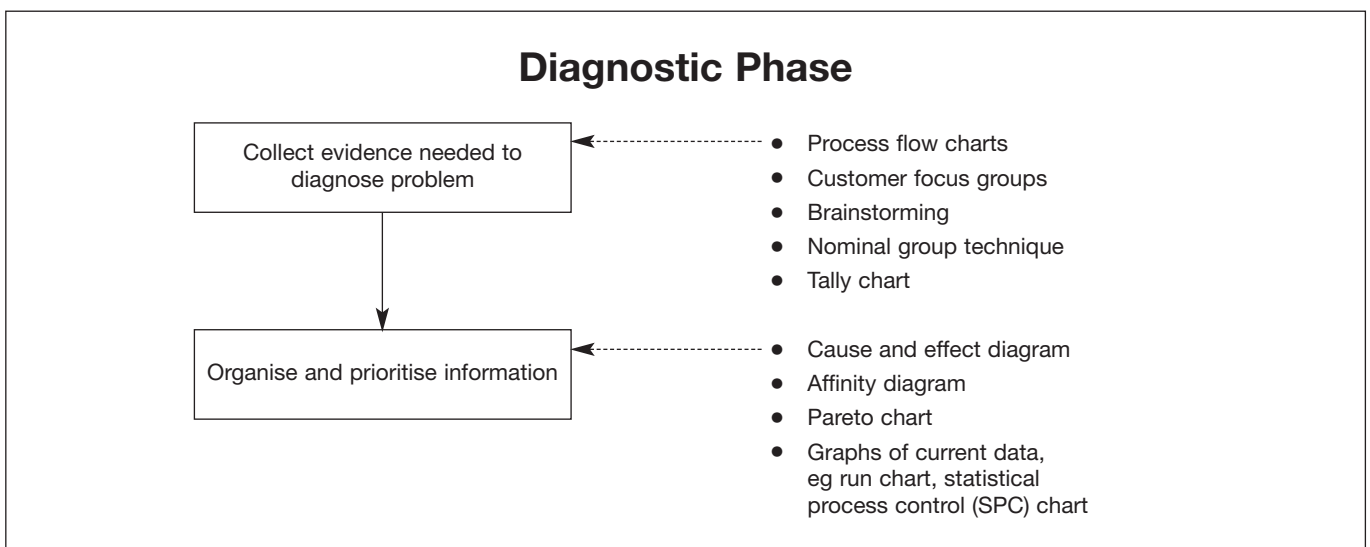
Diagnostic Phase

Collect evidence needed to diagnose problem

- Process flow charts
- Customer focus groups
- Brainstorming
- Nominal group technique
- Tally chart

Organise and prioritise information

- Cause and effect diagram
- Affinity diagram
- Pareto chart
- Graphs of current data, eg run chart, statistical process control (SPC) chart